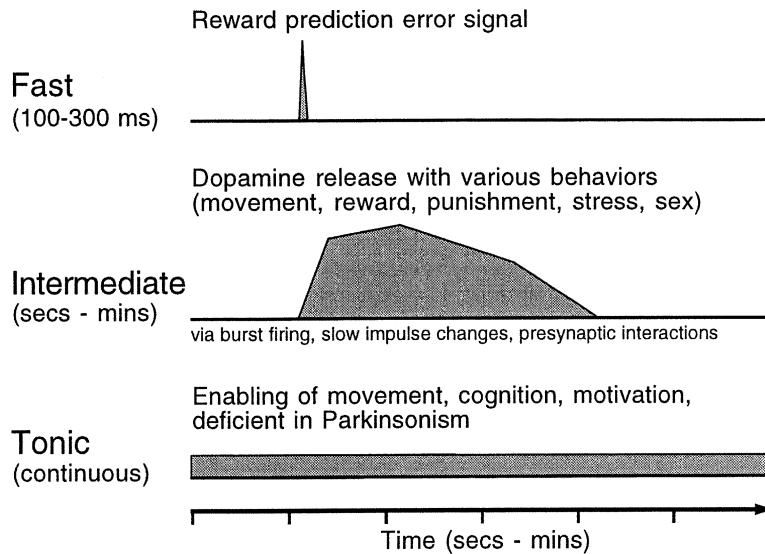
Reward prediction error signal

Fast
(100-300 ms)

Dopamine release with various behaviors
(movement, reward, punishment, stress, sex)

Intermediate
(secs - mins)

via burst firing, slow impulse changes, presynaptic interactions

Enabling of movement, cognition, motivation, deficient in Parkinsonism

Tonic
(continuous)

Time (secs - mins)